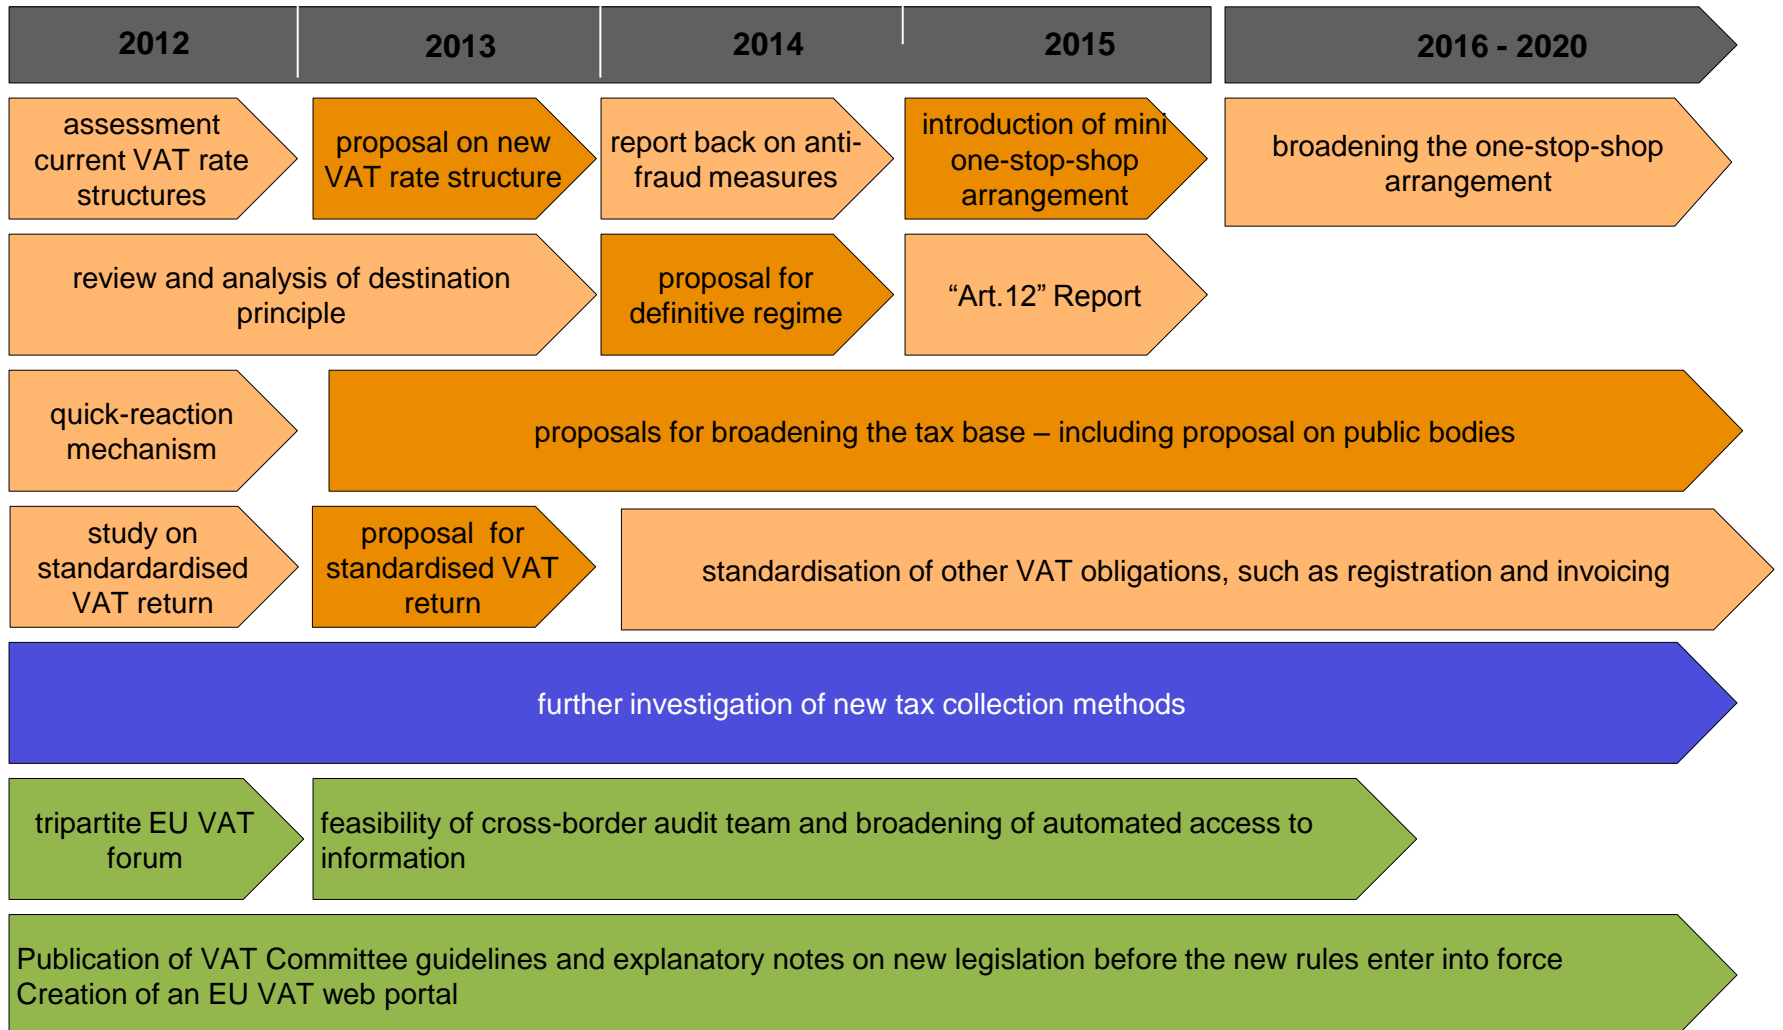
2012

2013

2014

2015

2016 - 2020

assessment current VAT rate structures

proposal on new VAT rate structure

report back on anti-fraud measures

introduction of mini one-stop-shop arrangement

broadening the one-stop-shop arrangement

review and analysis of destination principle

proposal for definitive regime

“Art.12” Report

quick-reaction mechanism

proposals for broadening the tax base – including proposal on public bodies

study on standardardised VAT return

proposal for standardised VAT return

standardisation of other VAT obligations, such as registration and invoicing

further investigation of new tax collection methods

tripartite EU VAT forum

feasibility of cross-border audit team and broadening of automated access to information

Publication of VAT Committee guidelines and explanatory notes on new legislation before the new rules enter into force
Creation of an EU VAT web portal